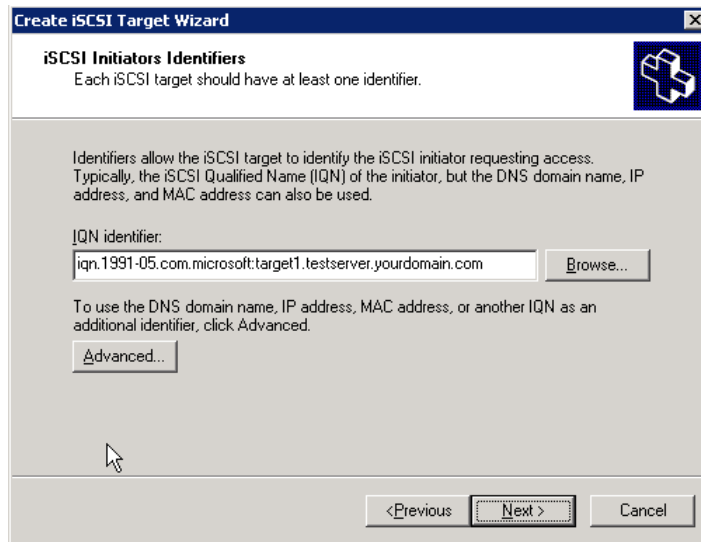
Create iSCSI Target Wizard

iSCSI Initiators Identifiers
Each iSCSI target should have at least one identifier.

Identifiers allow the iSCSI target to identify the iSCSI initiator requesting access. Typically, the iSCSI Qualified Name (IQN) of the initiator, but the DNS domain name, IP address, and MAC address can also be used.

IQN identifier:

iqn.1991-05.com.microsoft:target1.testserver.yourdomain.com

Browse...

To use the DNS domain name, IP address, MAC address, or another IQN as an additional identifier, click Advanced.

Advanced...

<Previous

Next >

Cancel